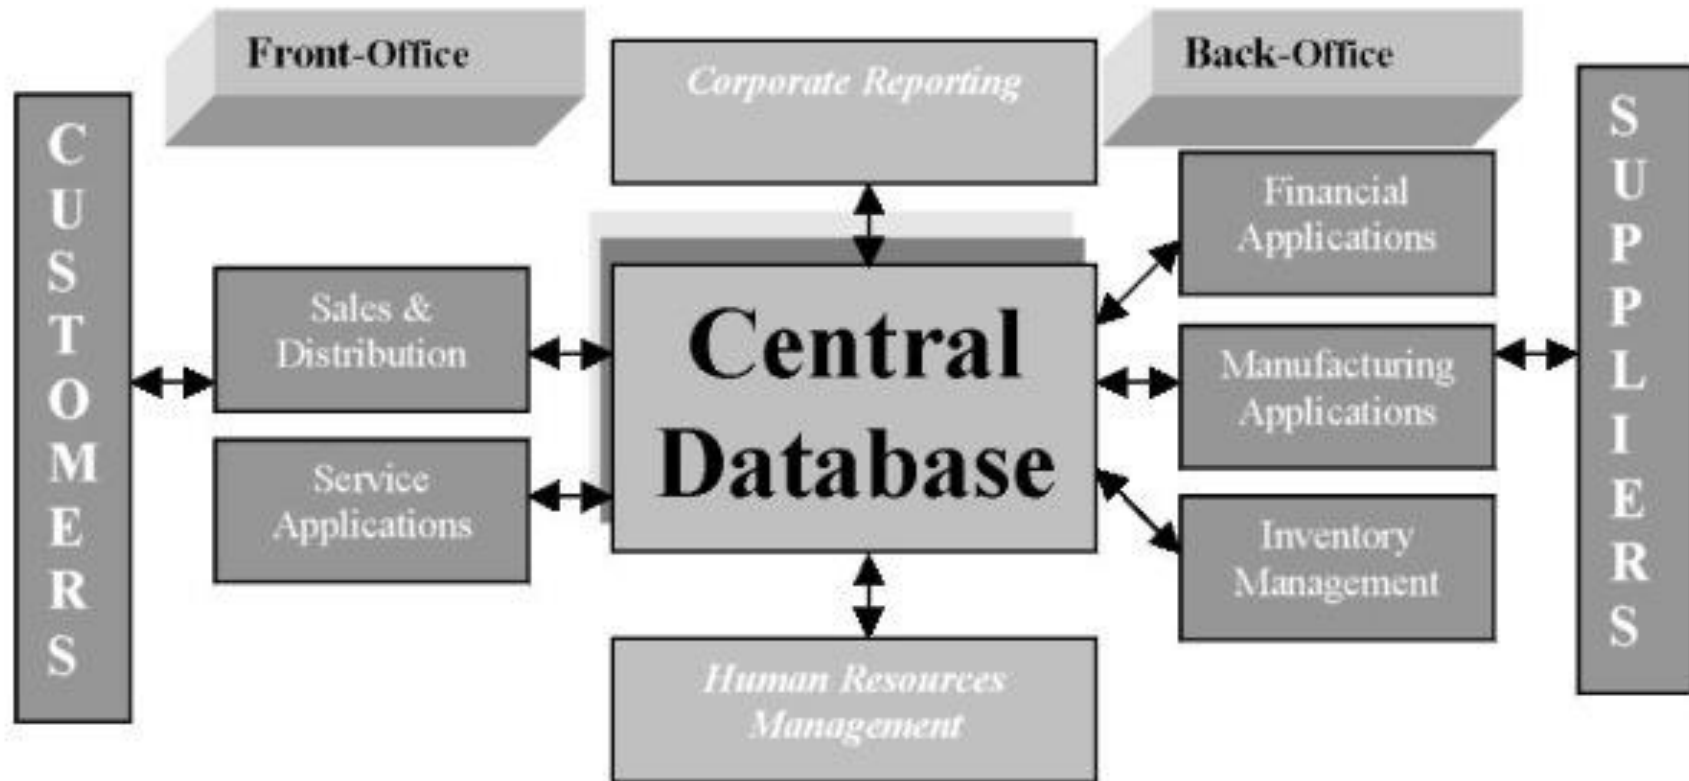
Front-Office

Corporate Reporting

Back-Office

CUSTOMERS

Sales & Distribution

Service Applications

Central Database

Financial Applications

Manufacturing Applications

Inventory Management

SUPPLIERS

Human Resources Management